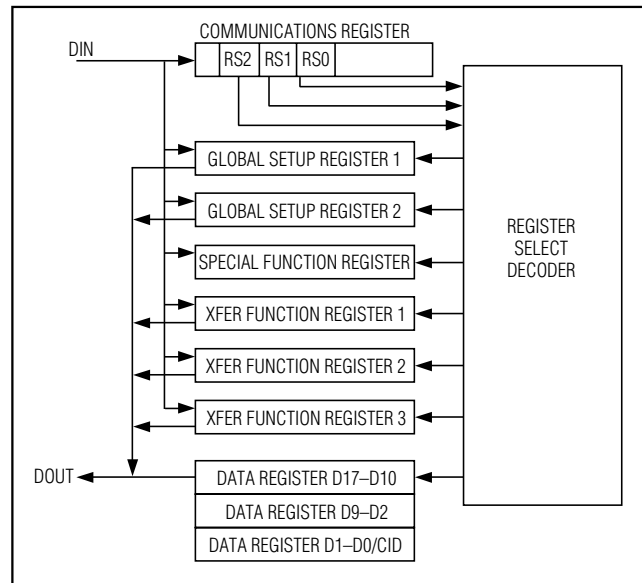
COMMUNICATIONS REGISTER

DIN

RS2 RS1 RS0

GLOBAL SETUP REGISTER 1

GLOBAL SETUP REGISTER 2

SPECIAL FUNCTION REGISTER

XFER FUNCTION REGISTER 1

XFER FUNCTION REGISTER 2

XFER FUNCTION REGISTER 3

REGISTER SELECT DECODER

DOUT

DATA REGISTER D17–D10

DATA REGISTER D9–D2

DATA REGISTER D1–D0/CID